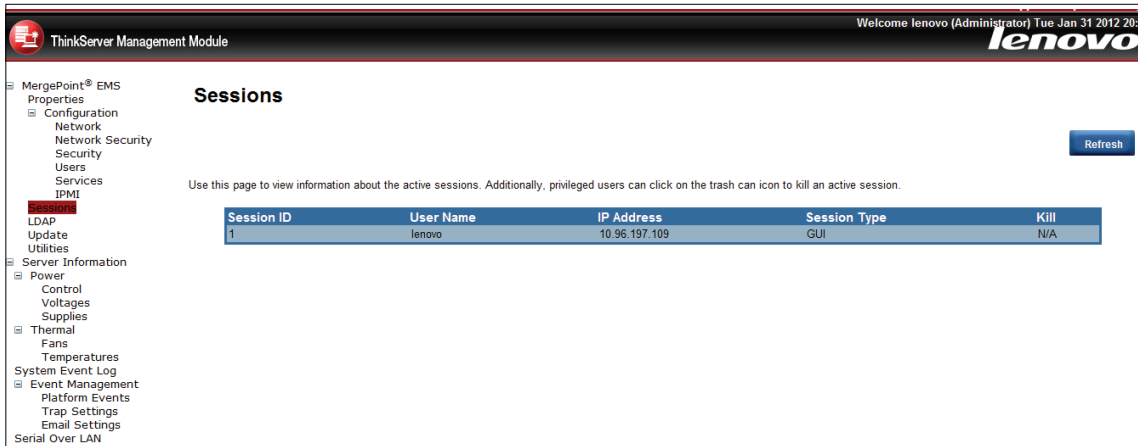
ThinkServer Management Module

Welcome lenovo (Administrator) Tue Jan 31 2012 20:

lenovo

⊟ MergePoint® EMS
Properties
⊟ Configuration
Network
Network Security
Security
Users
Services
IPMI
Sessions
LDAP
Update
Utilities
⊟ Server Information
⊟ Power
Control
Voltages
Supplies
⊟ Thermal
Fans
Temperatures
System Event Log
⊟ Event Management
Platform Events
Trap Settings
Email Settings
Serial Over LAN

Sessions

Refresh

Use this page to view information about the active sessions. Additionally, privileged users can click on the trash can icon to kill an active session.

| Session ID | User Name | IP Address | Session Type | Kill |
|---|---|---|---|---|
| 1 | lenovo | 10.96.197.109 | GUI | N/A |